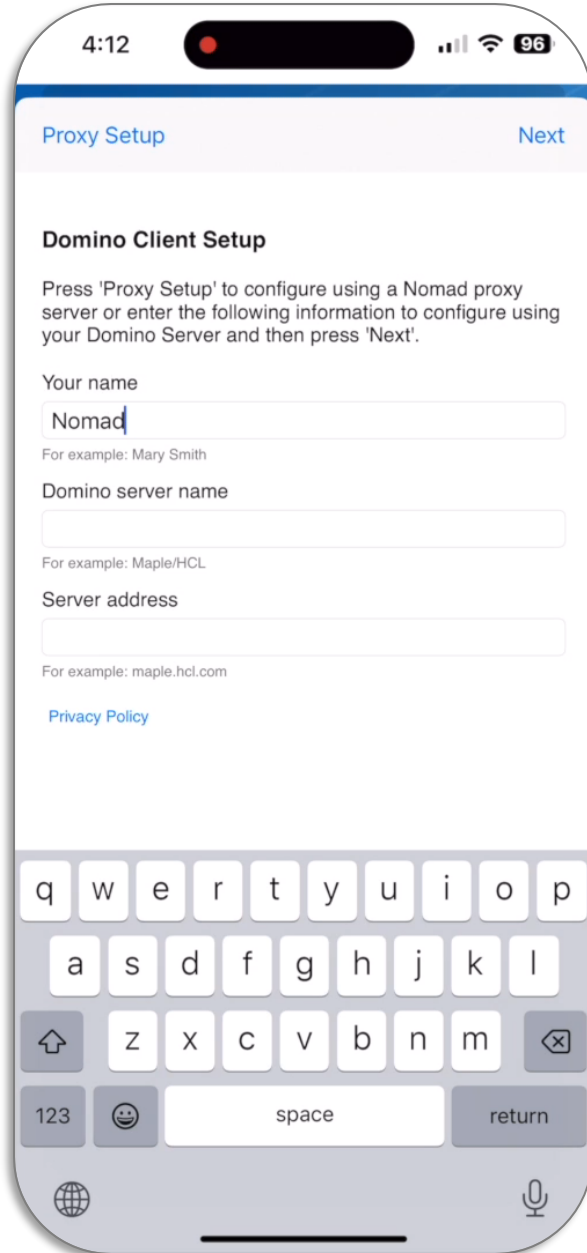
4:12

96

Proxy Setup

Next

Domino Client Setup

Press 'Proxy Setup' to configure using a Nomad proxy server or enter the following information to configure using your Domino Server and then press 'Next'.

Your name

Nomad

For example: Mary Smith

Domino server name

For example: Maple/HCL

Server address

For example: maple.hcl.com

Privacy Policy

q w e r t y u i o p

a s d f g h j k l

z x c v b n m

123

space

return